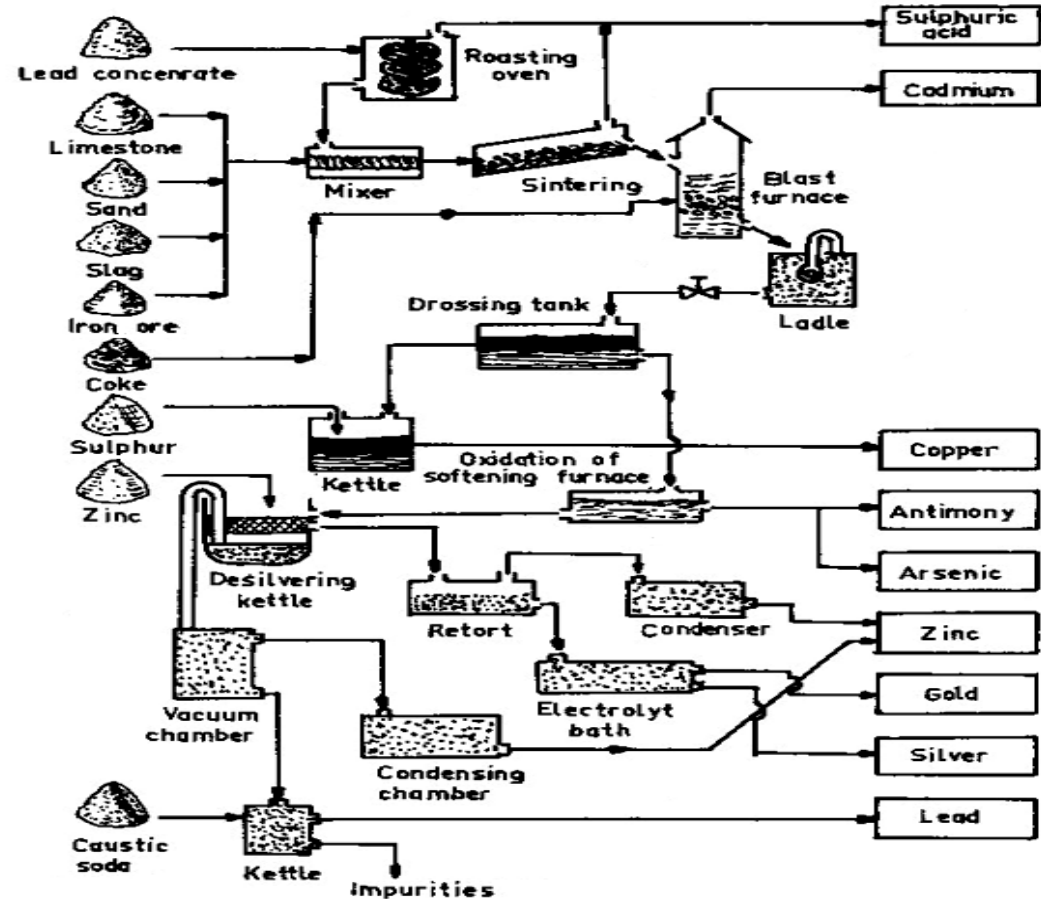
Lead concenrate

Roasting oven

Sulphuric acid

Codmium

Limestone

Sand

Slag

Iron ore

Mixer

Sintering

Blast furnace

Coke

Ladle

Drossing tank

Sulphur

Kettle

Oxidation of softening furnace

Copper

Zinc

Antimony

Arsenic

Desilvering kettle

Retort

Condenser

Zinc

Electrolyt bath

Gold

Vacuum chamber

Condensing chamber

Silver

Caustic soda

Kettle

Lead

Impurities